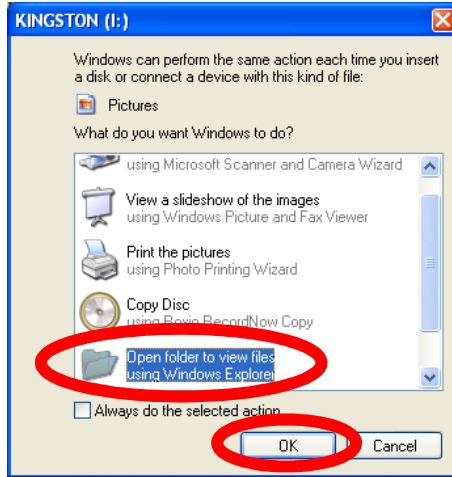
KINGSTON (I:)

Windows can perform the same action each time you insert a disk or connect a device with this kind of file:

Pictures

What do you want Windows to do?

using Microsoft Scanner and Camera Wizard

View a slideshow of the images
using Windows Picture and Fax Viewer

Print the pictures
using Photo Printing Wizard

Copy Disc
using Roxio RecordNow Copy

Open folder to view files
using Windows Explorer

Always do the selected action

OK

Cancel